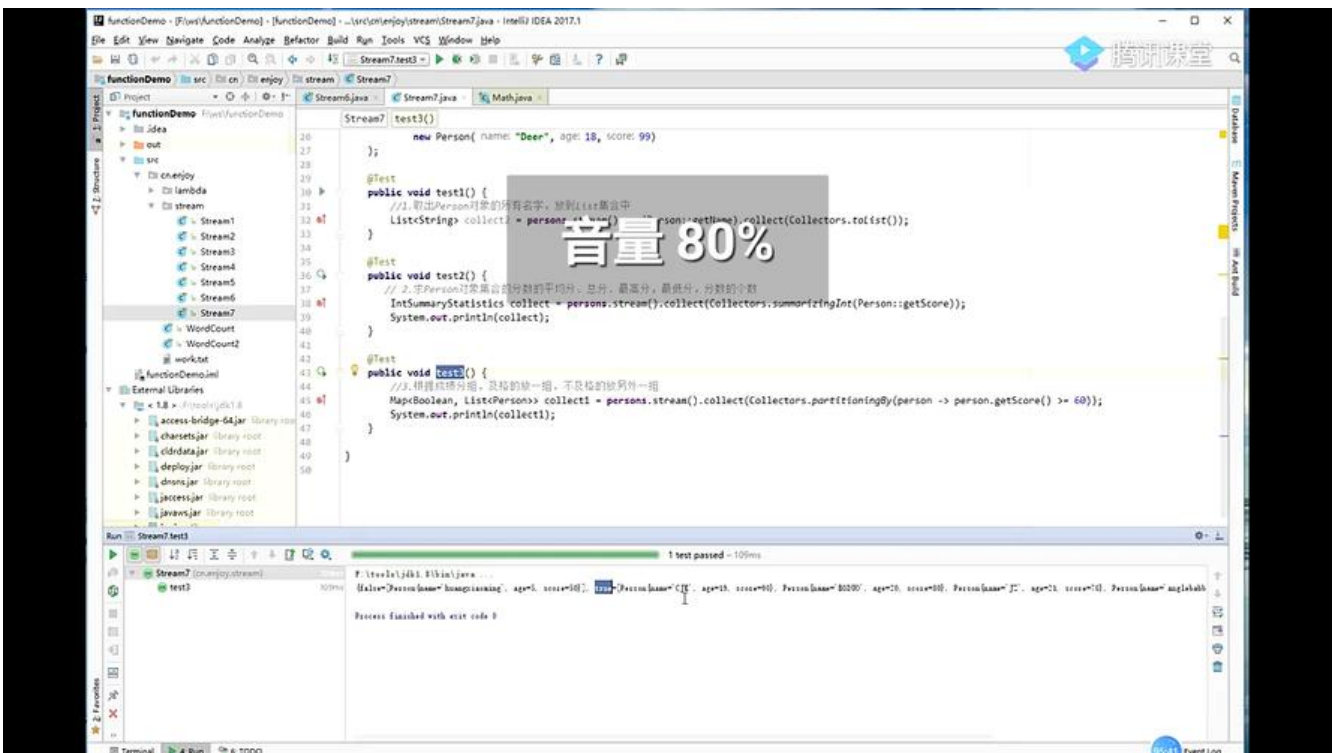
functionDemo - [F:\ws\functionDemo] - [functionDemo] - ...\src\cn\enjoy\stream\Stream7.java - IntelliJ IDEA 2017.1

File Edit View Navigate Code Analyze Refactor Build Run Tools VCS Window Help

Stream7.test3

腾讯课堂

functionDemo src cn enjoy stream Stream7

Project

functionDemo F:\ws\functionDemo
.idea
out
src
cn.enjoy
lambda
stream
Stream1
Stream2
Stream3
Stream4
Stream5
Stream6
Stream7
WordCount
WordCount2
work.txt
functionDemo.iml
External Libraries
< 1.8 > F:\tools\jdk1.8
access-bridge-64.jar library root
charsets.jar library root
cldrdata.jar library root
deploy.jar library root
dnsns.jar library root
jaccess.jar library root
javaws.jar library root

Stream6.java Stream7.java Math.java

Stream7 test3()

26 new Person( name: "Deer", age: 18, score: 99)
27 );
28
29 @Test
30 public void test1() {
31 //1.取出Person对象的所有名字，放到List集合中
32 List<String> collect2 = persons.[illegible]Person::getName).collect(Collectors.toList());
33 }
34
35 @Test
36 public void test2() {
37 // 2.求Person对象集合的分数的平均分、总分、最高分，最低分，分数的个数
38 IntSummaryStatistics collect = persons.stream().collect(Collectors.summarizingInt(Person::getScore));
39 System.out.println(collect);
40 }
41
42 @Test
43 public void test3() {
44 //3.根据成绩分组，及格的放一组，不及格的放另外一组
45 Map<Boolean, List<Person>> collect1 = persons.stream().collect(Collectors.partitioningBy(person -> person.getScore() >= 60));
46 System.out.println(collect1);
47 }
48
49 }
50

音量 80%

Run Stream7.test3

1 test passed – 109ms

Stream7 (cn.enjoy.stream) 109ms
test3

F:\tools\jdk1.8\bin\java ...
{false=[Person{name='huangxiaoming', age=5, score=50}], true=[Person{name='CJ', age=19, score=90}, Person{name='BOBO', age=20, score=80}, Person{name='JZ', age=21, score=70}, Person{name='anglebab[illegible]

Process finished with exit code 0

Terminal 4: Run 6: TODO Event Log

Database Maven Projects Ant Build 1: Project 7: Structure 2: Favorites